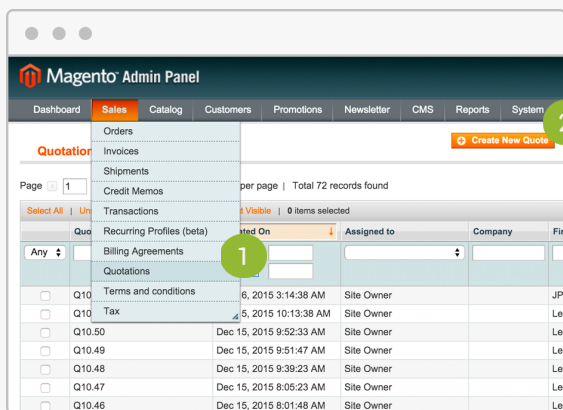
Magento Admin Panel

Dashboard | Sales | Catalog | Customers | Promotions | Newsletter | CMS | Reports | System

Orders
Invoices
Shipments
Credit Memos
Transactions
Recurring Profiles (beta)
Billing Agreements
Quotations
Terms and conditions
Tax

1

2

Quotation

Create New Quote

Page 1 | per page | Total 72 records found

Select All | Un | t Visible | 0 items selected

| | Quo | ted On | Assigned to | Company | Fi |
|---|---|---|---|---|---|
| Any | | | | | |
| | Q10 | Dec 16, 2015 3:14:38 AM | Site Owner | | JP |
| | Q10 | Dec 16, 2015 10:13:38 AM | Site Owner | | Le |
| | Q10.50 | Dec 15, 2015 9:52:33 AM | Site Owner | | Le |
| | Q10.49 | Dec 15, 2015 9:51:47 AM | Site Owner | | Le |
| | Q10.48 | Dec 15, 2015 9:39:23 AM | Site Owner | | Le |
| | Q10.47 | Dec 15, 2015 8:05:23 AM | Site Owner | | Le |
| | Q10.46 | Dec 15, 2015 8:01:48 AM | Site Owner | | Le |